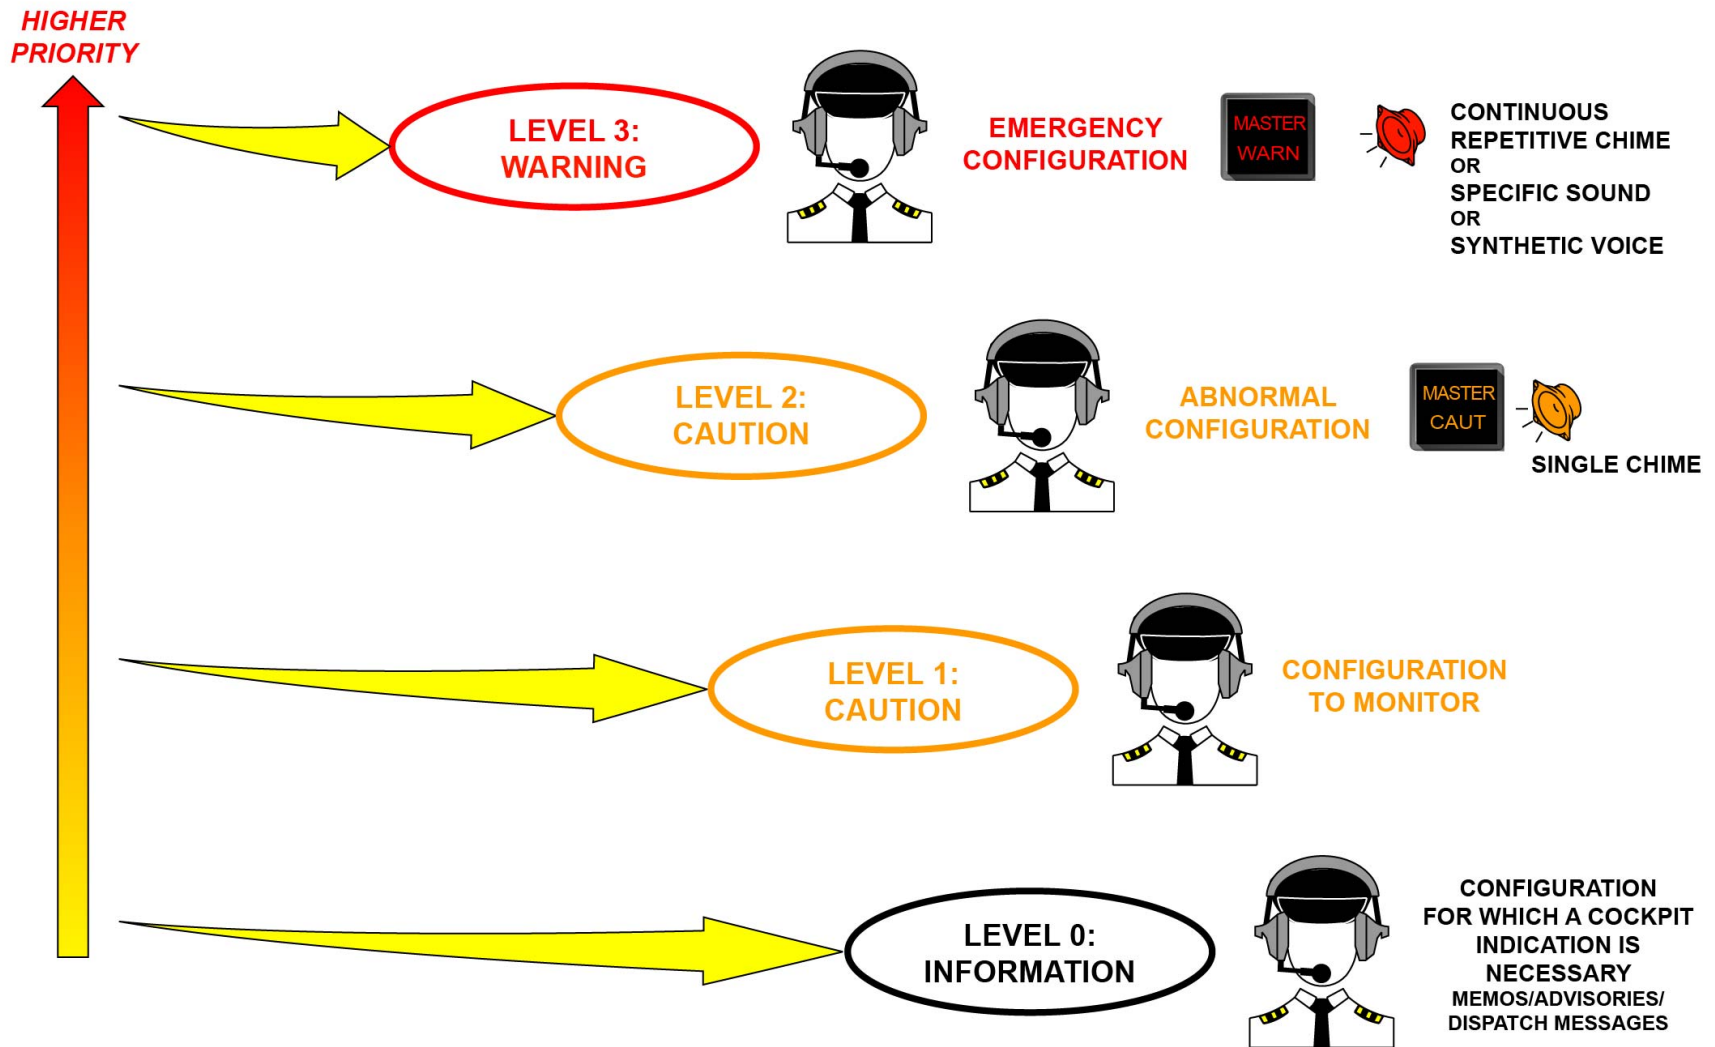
HIGHER PRIORITY

LEVEL 3: WARNING

EMERGENCY CONFIGURATION

MASTER WARN

CONTINUOUS REPETITIVE CHIME
OR
SPECIFIC SOUND
OR
SYNTHETIC VOICE

LEVEL 2: CAUTION

ABNORMAL CONFIGURATION

MASTER CAUT

SINGLE CHIME

LEVEL 1: CAUTION

CONFIGURATION TO MONITOR

LEVEL 0: INFORMATION

CONFIGURATION FOR WHICH A COCKPIT INDICATION IS NECESSARY
MEMOS/ADVISORIES/ DISPATCH MESSAGES